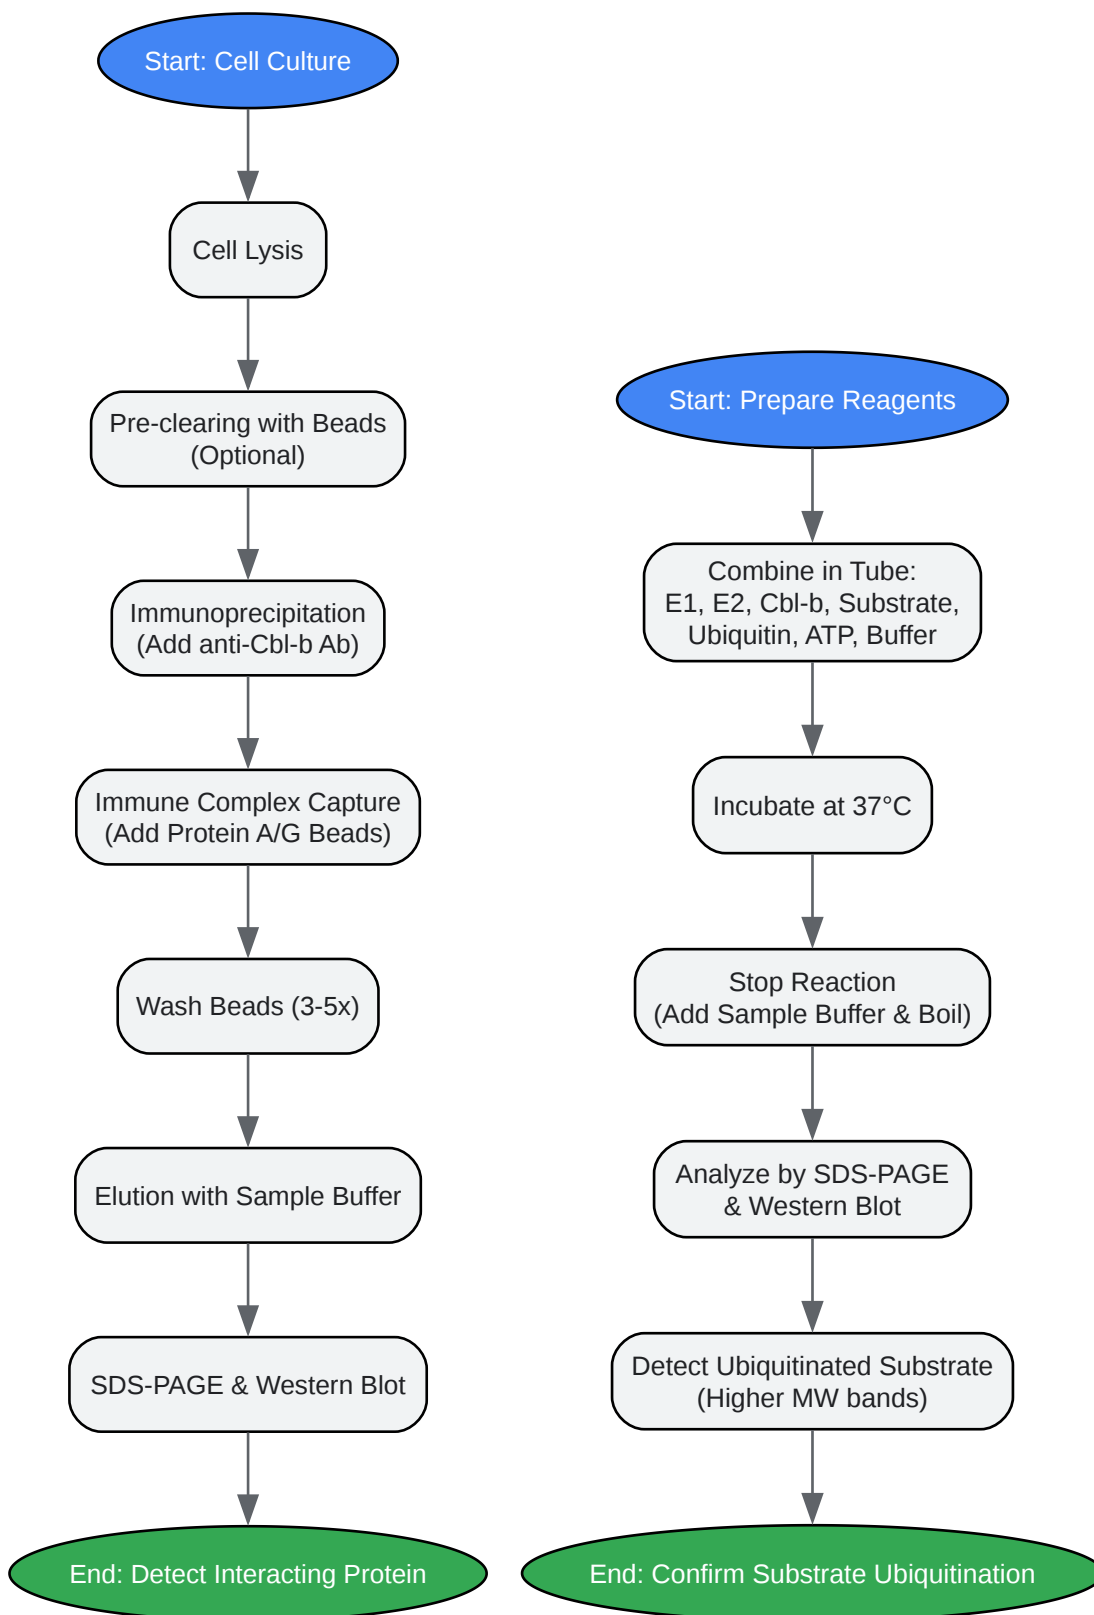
Start: Cell Culture

Cell Lysis

Pre-clearing with Beads (Optional)

Immunoprecipitation (Add anti-Cbl-b Ab)

Immune Complex Capture (Add Protein A/G Beads)

Wash Beads (3-5x)

Elution with Sample Buffer

SDS-PAGE & Western Blot

End: Detect Interacting Protein

Start: Prepare Reagents

Combine in Tube: E1, E2, Cbl-b, Substrate, Ubiquitin, ATP, Buffer

Incubate at 37°C

Stop Reaction (Add Sample Buffer & Boil)

Analyze by SDS-PAGE & Western Blot

Detect Ubiquitinated Substrate (Higher MW bands)

End: Confirm Substrate Ubiquitination